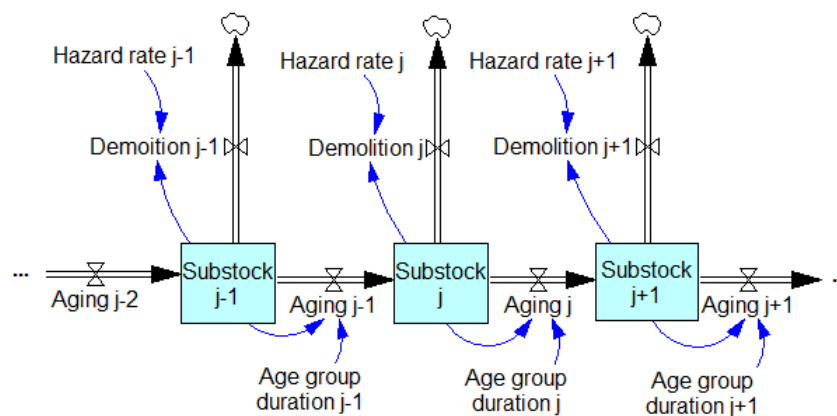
Hazard rate j-1
Hazard rate j
Hazard rate j+1

Demoition j-1
Demolition j
Demolition j+1

...
Aging j-2
Substock j-1
Aging j-1
Substock j
Aging j
Substock j+1
Aging j+1
...

Age group duration j-1
Age group duration j
Age group duration j+1